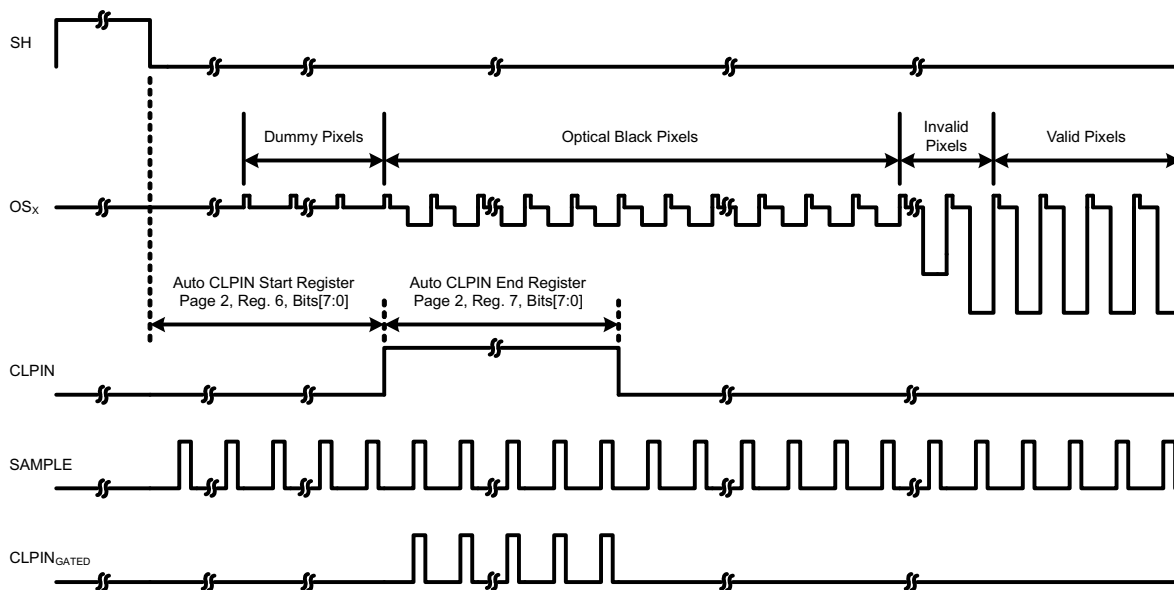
SH

Dummy Pixels

Optical Black Pixels

Invalid Pixels

Valid Pixels

OS$_X$

Auto CLPIN Start Register
Page 2, Reg. 6, Bits[7:0]

Auto CLPIN End Register
Page 2, Reg. 7, Bits[7:0]

CLPIN

SAMPLE

CLPIN$_{GATED}$